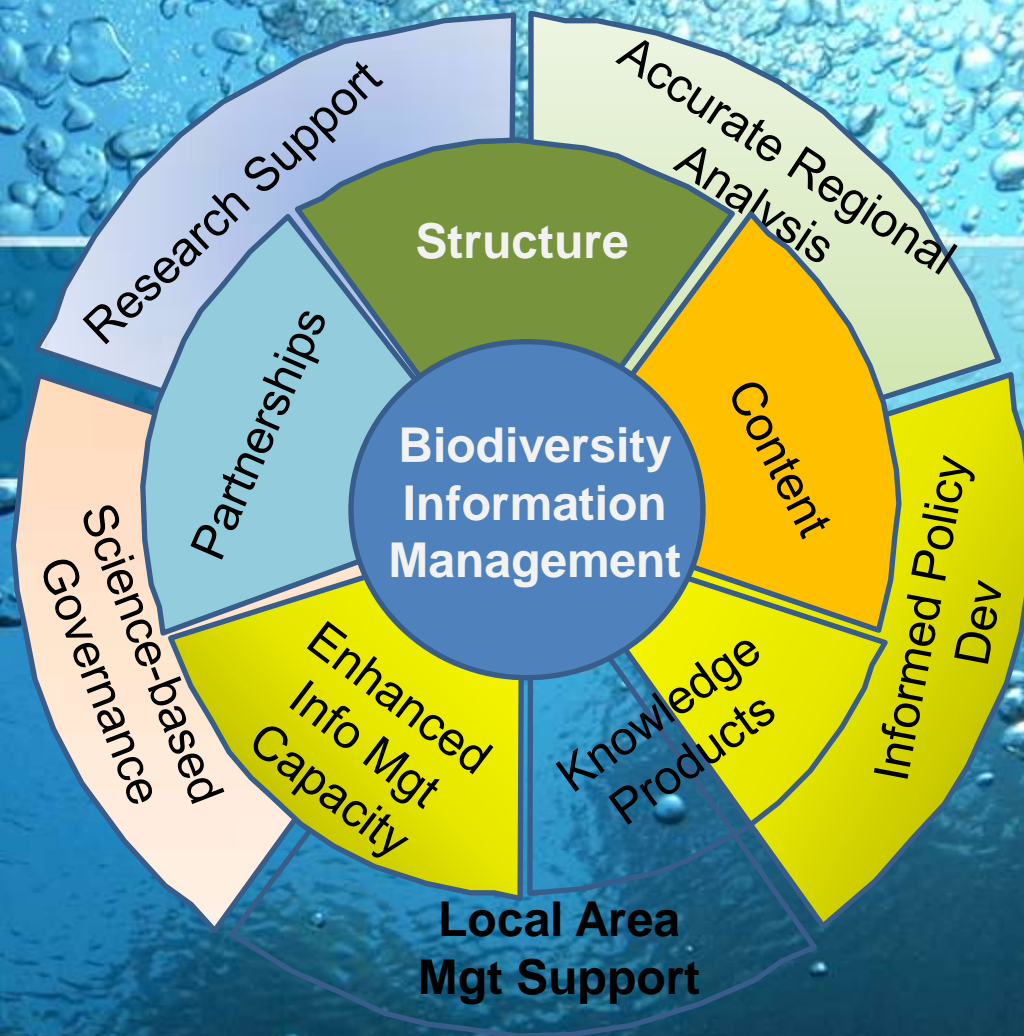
Biodiversity Information Management

Structure

Content

Knowledge Products

Enhanced Info Mgt Capacity

Partnerships

Research Support

Accurate Regional Analysis

Informed Policy Dev

Local Area Mgt Support

Science-based Governance